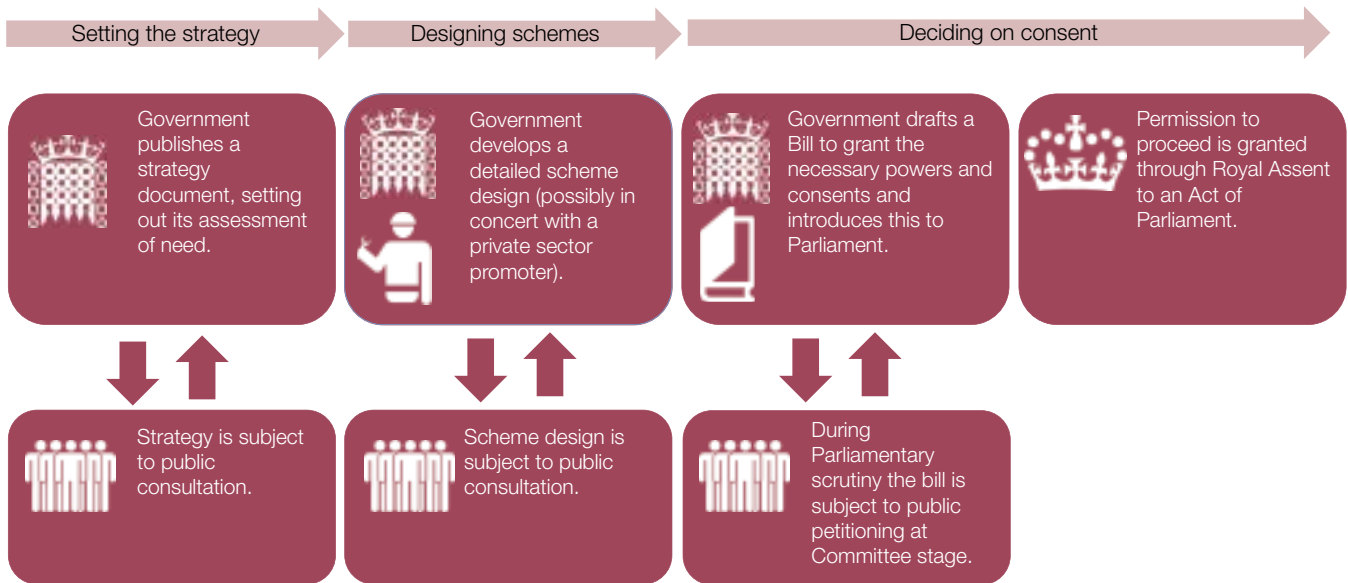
Setting the strategy

Designing schemes

Deciding on consent

Government publishes a strategy document, setting out its assessment of need.

Government develops a detailed scheme design (possibly in concert with a private sector promoter).

Government drafts a Bill to grant the necessary powers and consents and introduces this to Parliament.

Permission to proceed is granted through Royal Assent to an Act of Parliament.

Strategy is subject to public consultation.

Scheme design is subject to public consultation.

During Parliamentary scrutiny the bill is subject to public petitioning at Committee stage.